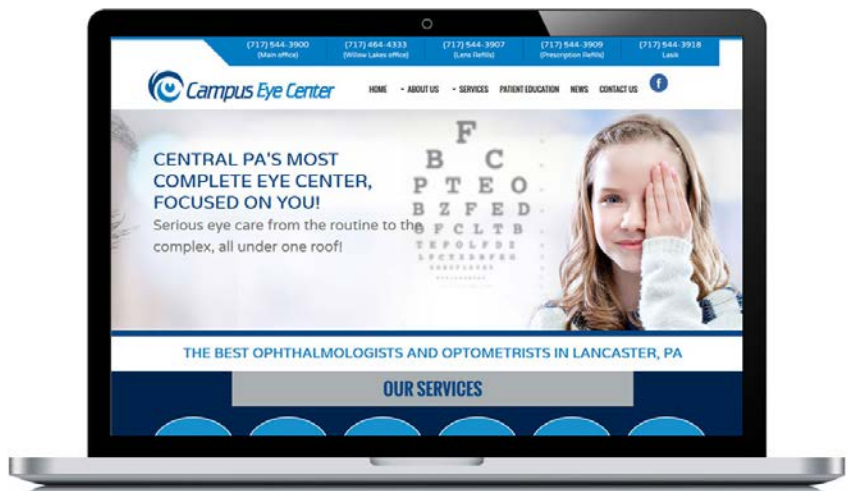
(717) 544-3900
(Main office)

(717) 464-4333
(Willow Lakes office)

(717) 544-3907
(Lens Refills)

(717) 544-3909
(Prescription Refills)

(717) 544-3918
Lasik

Campus Eye Center

HOME · ABOUT US · SERVICES PATIENT EDUCATION NEWS CONTACT US

f

CENTRAL PA'S MOST COMPLETE EYE CENTER, FOCUSED ON YOU!

Serious eye care from the routine to the complex, all under one roof!

F
B C
P T E O
B Z F E D
F C L T B
T E P O L F D Z
L F C T E Z B D F
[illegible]

THE BEST OPHTHALMOLOGISTS AND OPTOMETRISTS IN LANCASTER, PA

OUR SERVICES